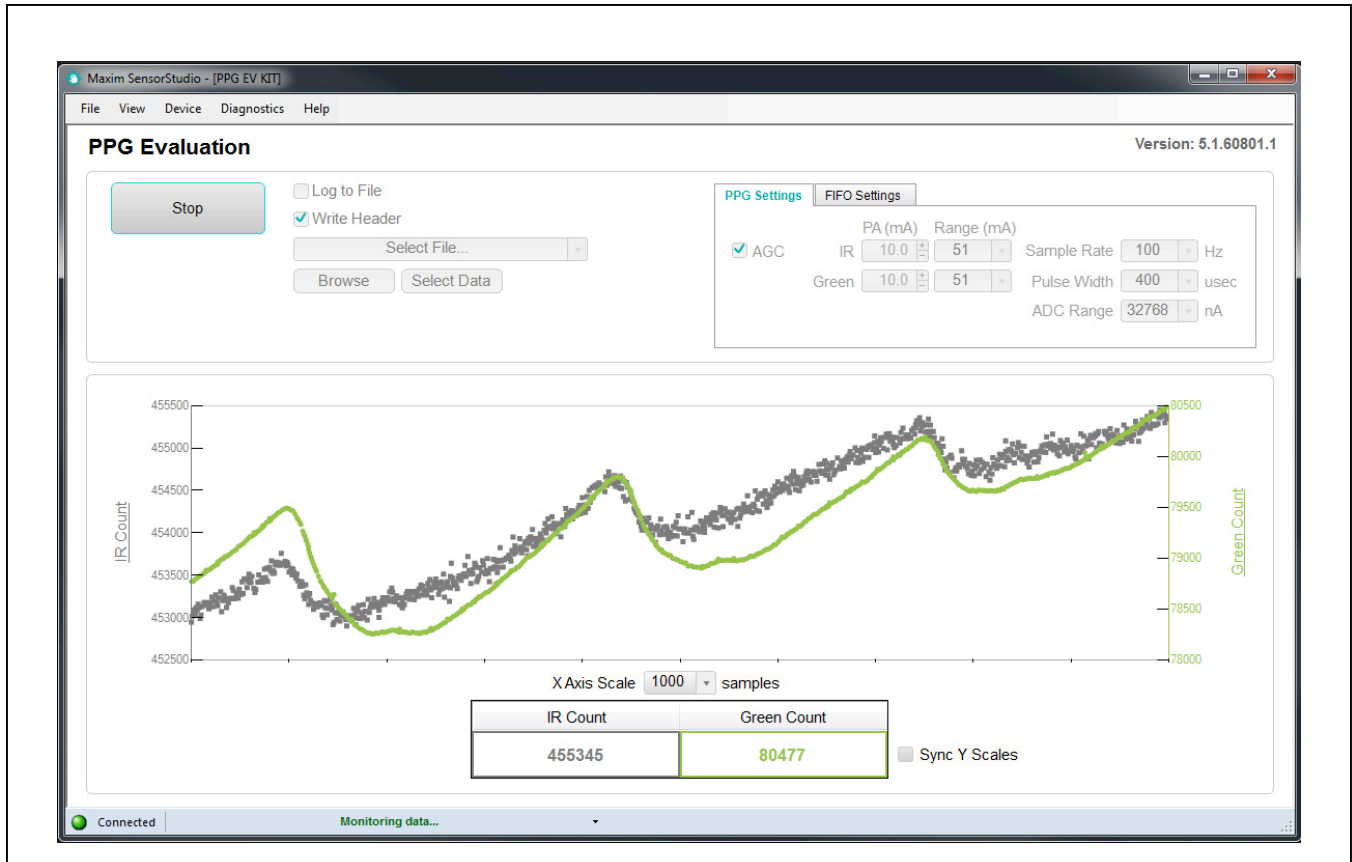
Maxim SensorStudio - [PPG EV KIT]

File View Device Diagnostics Help

PPG Evaluation

Version: 5.1.60801.1

Stop

Log to File

Write Header

Select File...

Browse Select Data

PPG Settings FIFO Settings

PA (mA) Range (mA)

AGC IR 10.0 51 Sample Rate 100 Hz

Green 10.0 51 Pulse Width 400 usec

ADC Range 32768 nA

455500
455000
454500
454000
453500
453000
452500

IR Count

80500
80000
79500
79000
78500
78000

Green Count

X Axis Scale 1000 samples

| IR Count | Green Count |
|---|---|
| 455345 | 80477 |

Sync Y Scales

Connected Monitoring data...